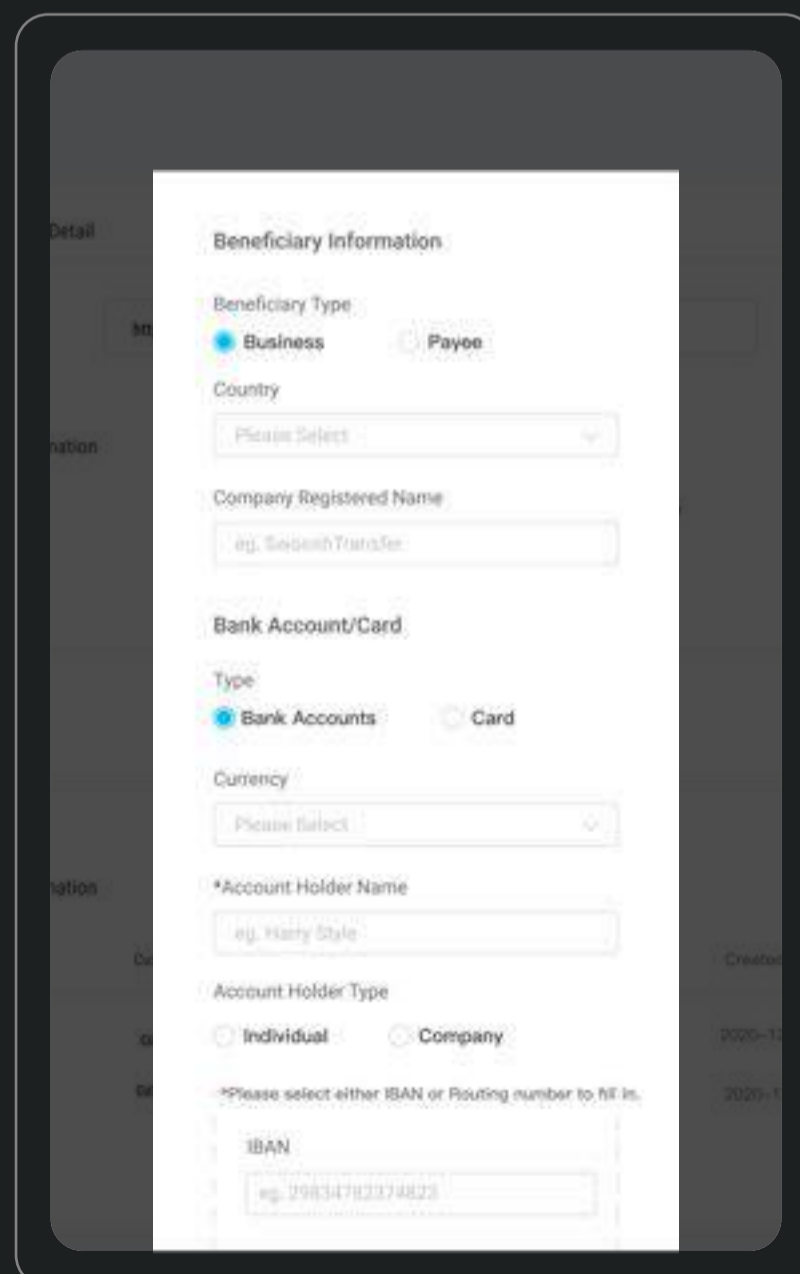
Detail

nation

nation

Beneficiary Information

Beneficiary Type

Business

Payee

Country

Please Select

Company Registered Name

eg. SwooshTransfer

Bank Account/Card

Type

Bank Accounts

Card

Currency

Please Select

*Account Holder Name

eg. Harry Style

Account Holder Type

Individual

Company

*Please select either IBAN or Routing number to fill in.

IBAN

eg. 298347823374823

Created

2020-1

2020-1